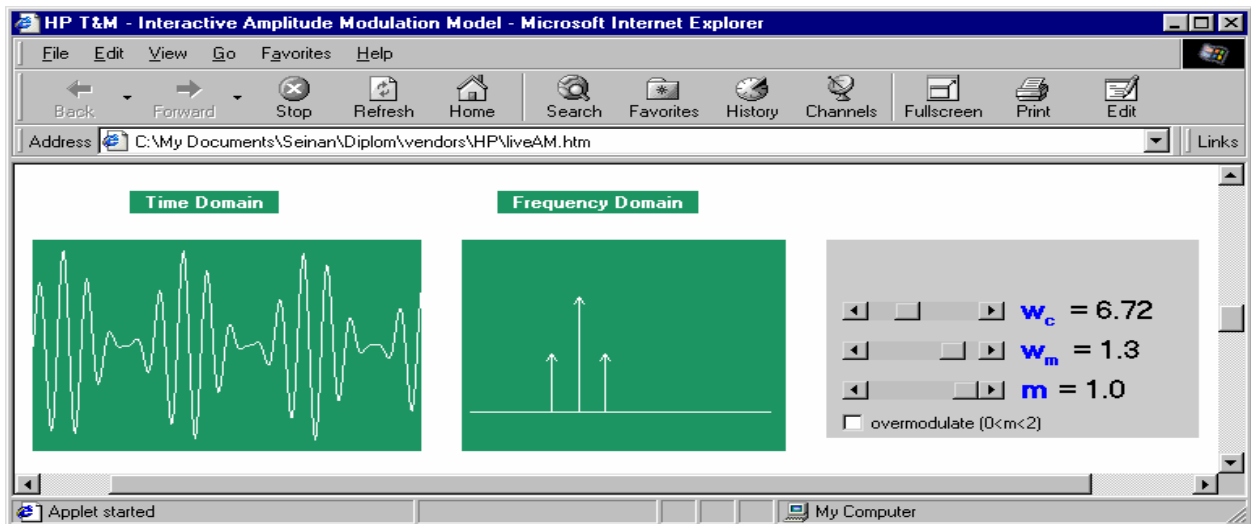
HP T&M - Interactive Amplitude Modulation Model - Microsoft Internet Explorer

File Edit View Go Favorites Help

Back Forward Stop Refresh Home Search Favorites History Channels Fullscreen Print Edit

Address C:\My Documents\Seinan\Diplom\vendors\HP\liveAM.htm Links

Time Domain

Frequency Domain

$w_c$ = 6.72

$w_m$ = 1.3

m = 1.0

overmodulate (0<m<2)

Applet started

My Computer